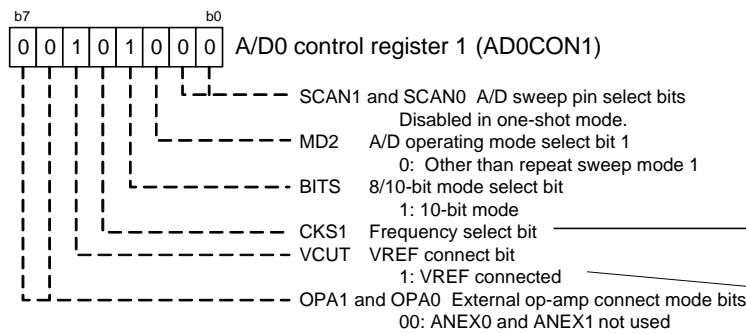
b7 b0

| 0 | 0 | 1 | 0 | 1 | 0 | 0 | 0 |
|---|---|---|---|---|---|---|---|

A/D0 control register 1 (AD0CON1)

SCAN1 and SCAN0 A/D sweep pin select bits
Disabled in one-shot mode.

MD2 A/D operating mode select bit 1
0: Other than repeat sweep mode 1

BITS 8/10-bit mode select bit
1: 10-bit mode

CKS1 Frequency select bit

VCUT VREF connect bit
1: VREF connected

OPA1 and OPA0 External op-amp connect mode bits
00: ANEX0 and ANEX1 not used